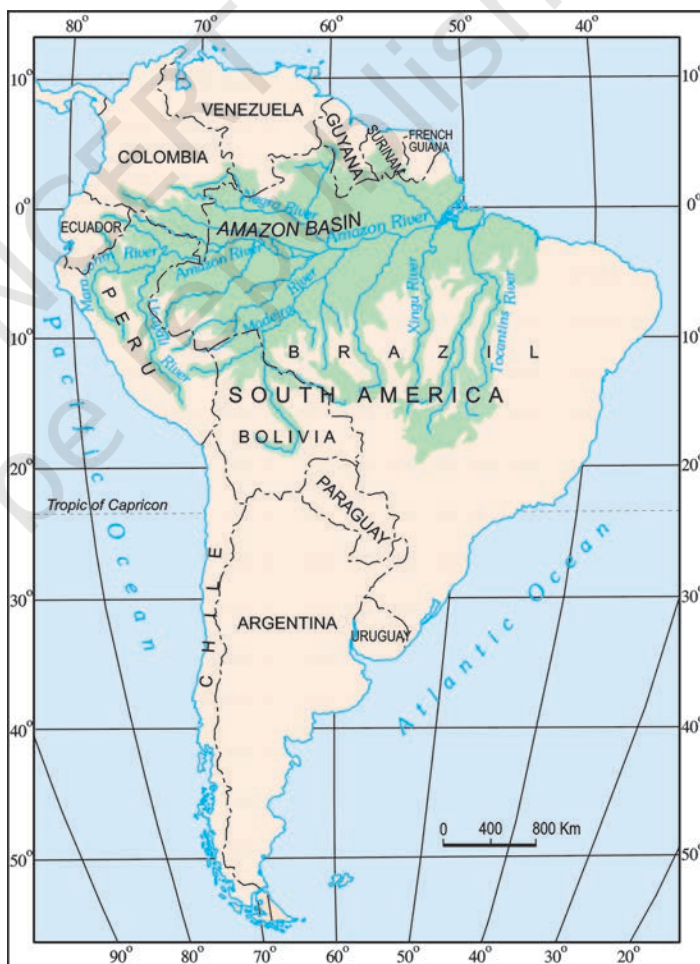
80° 70° 60° 50° 40°

10° 10°

VENEZUELA

GUYANA

SURINAM

FRENCH GUIANA

COLOMBIA

0° 0°

Negro River

ECUADOR

AMAZON BASIN

Amazon River

Marañon River

Amazon River

PERU

Ucayali River

Purus River

Madeira River

Xingu River

Tocantins River

10° 10°

BRAZIL

SOUTH AMERICA

Pacific Ocean

BOLIVIA

20° 20°

Tropic of Capricon

PARAGUAY

CHILE

30° 30°

ARGENTINA

URUGUAY

Atlantic Ocean

40° 40°

0 400 800 Km

50° 50°

90° 80° 70° 60° 50° 40° 30° 20°

NCERT not to be republished